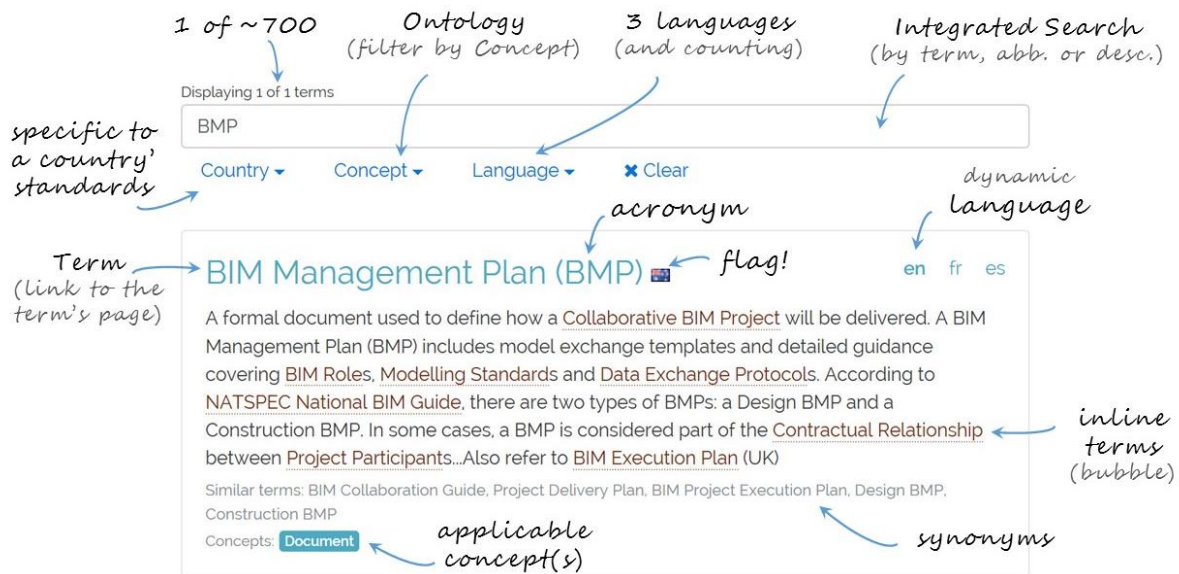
1 of ~700

Ontology (filter by Concept)

3 languages (and counting)

Integrated Search (by term, abb. or desc.)

Displaying 1 of 1 terms

BMP

specific to a country' standards

Country ▾ Concept ▾ Language ▾ ✖ Clear

dynamic language

acronym

Term (link to the term's page)

BIM Management Plan (BMP)

flag!

en fr es

A formal document used to define how a Collaborative BIM Project will be delivered. A BIM Management Plan (BMP) includes model exchange templates and detailed guidance covering BIM Roles, Modelling Standards and Data Exchange Protocols. According to NATSPEC National BIM Guide, there are two types of BMPs: a Design BMP and a Construction BMP. In some cases, a BMP is considered part of the Contractual Relationship between Project Participants...Also refer to BIM Execution Plan (UK)

inline terms (bubble)

Similar terms: BIM Collaboration Guide, Project Delivery Plan, BIM Project Execution Plan, Design BMP, Construction BMP

Concepts: Document

applicable concept(s)

synonyms